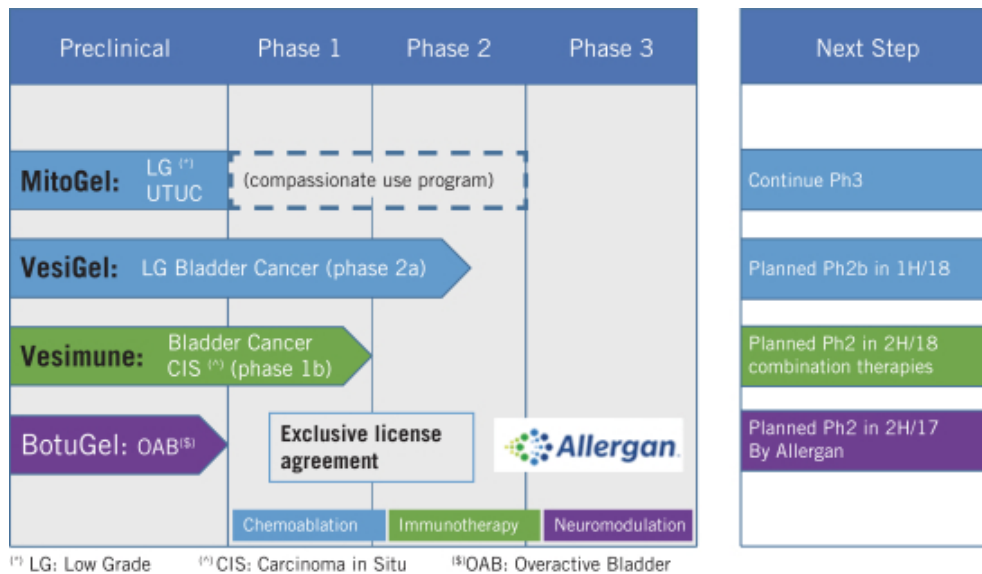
Preclinical | Phase 1 | Phase 2 | Phase 3

Next Step

MitoGel: LG (*) UTUC (compassionate use program)

Continue Ph3

VesiGel: LG Bladder Cancer (phase 2a)

Planned Ph2b in 1H/18

Vesimune: Bladder Cancer CIS (^) (phase 1b)

Planned Ph2 in 2H/18 combination therapies

BotuGel: OAB($)

Exclusive license agreement

Allergan

Planned Ph2 in 2H/17 By Allergan

Chemoablation | Immunotherapy | Neuromodulation

(*) LG: Low Grade (^) CIS: Carcinoma in Situ ($) OAB: Overactive Bladder